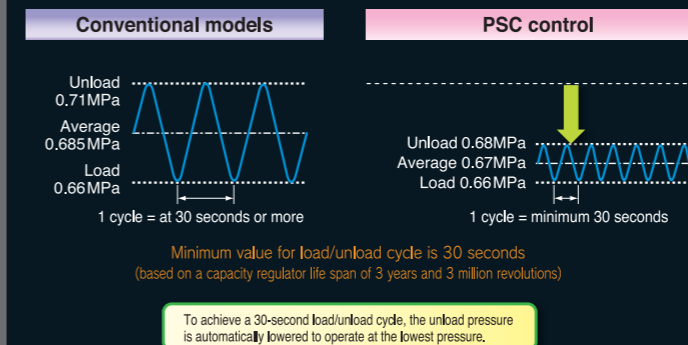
Conventional models

PSC control

Unload 0.71MPa

Average 0.685MPa

Load 0.66MPa

1 cycle = at 30 seconds or more

Unload 0.68MPa

Average 0.67MPa

Load 0.66MPa

1 cycle = minimum 30 seconds

Minimum value for load/unload cycle is 30 seconds

(based on a capacity regulator life span of 3 years and 3 million revolutions)

To achieve a 30-second load/unload cycle, the unload pressure is automatically lowered to operate at the lowest pressure.